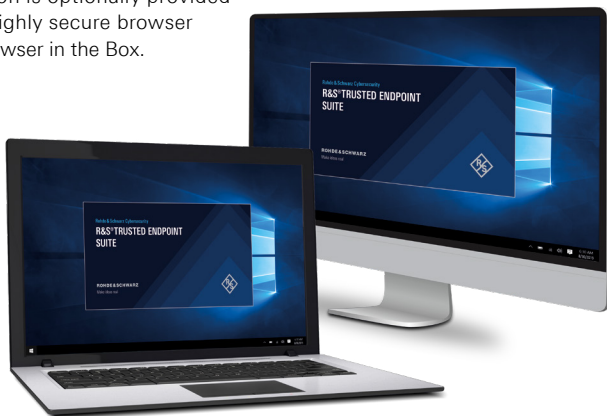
on is optionally provided
ighly secure browser
wser in the Box.

Rohde & Schwarz Cybersecurity
R&S®TRUSTED ENDPOINT SUITE

ROHDE&SCHWARZ
Make ideas real

Rohde & Schwarz Cybersecurity
R&S®TRUSTED ENDPOINT SUITE

ROHDE&SCHWARZ
Make ideas real